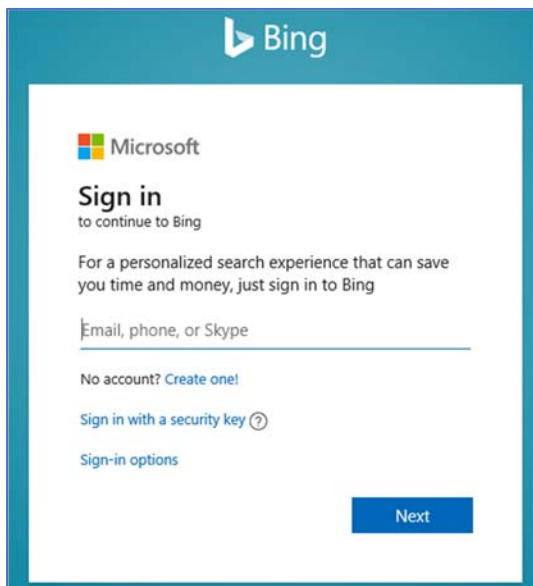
Bing

Microsoft

Sign in
to continue to Bing

For a personalized search experience that can save you time and money, just sign in to Bing

Email, phone, or Skype

No account? Create one!

Sign in with a security key ?

Sign-in options

Next